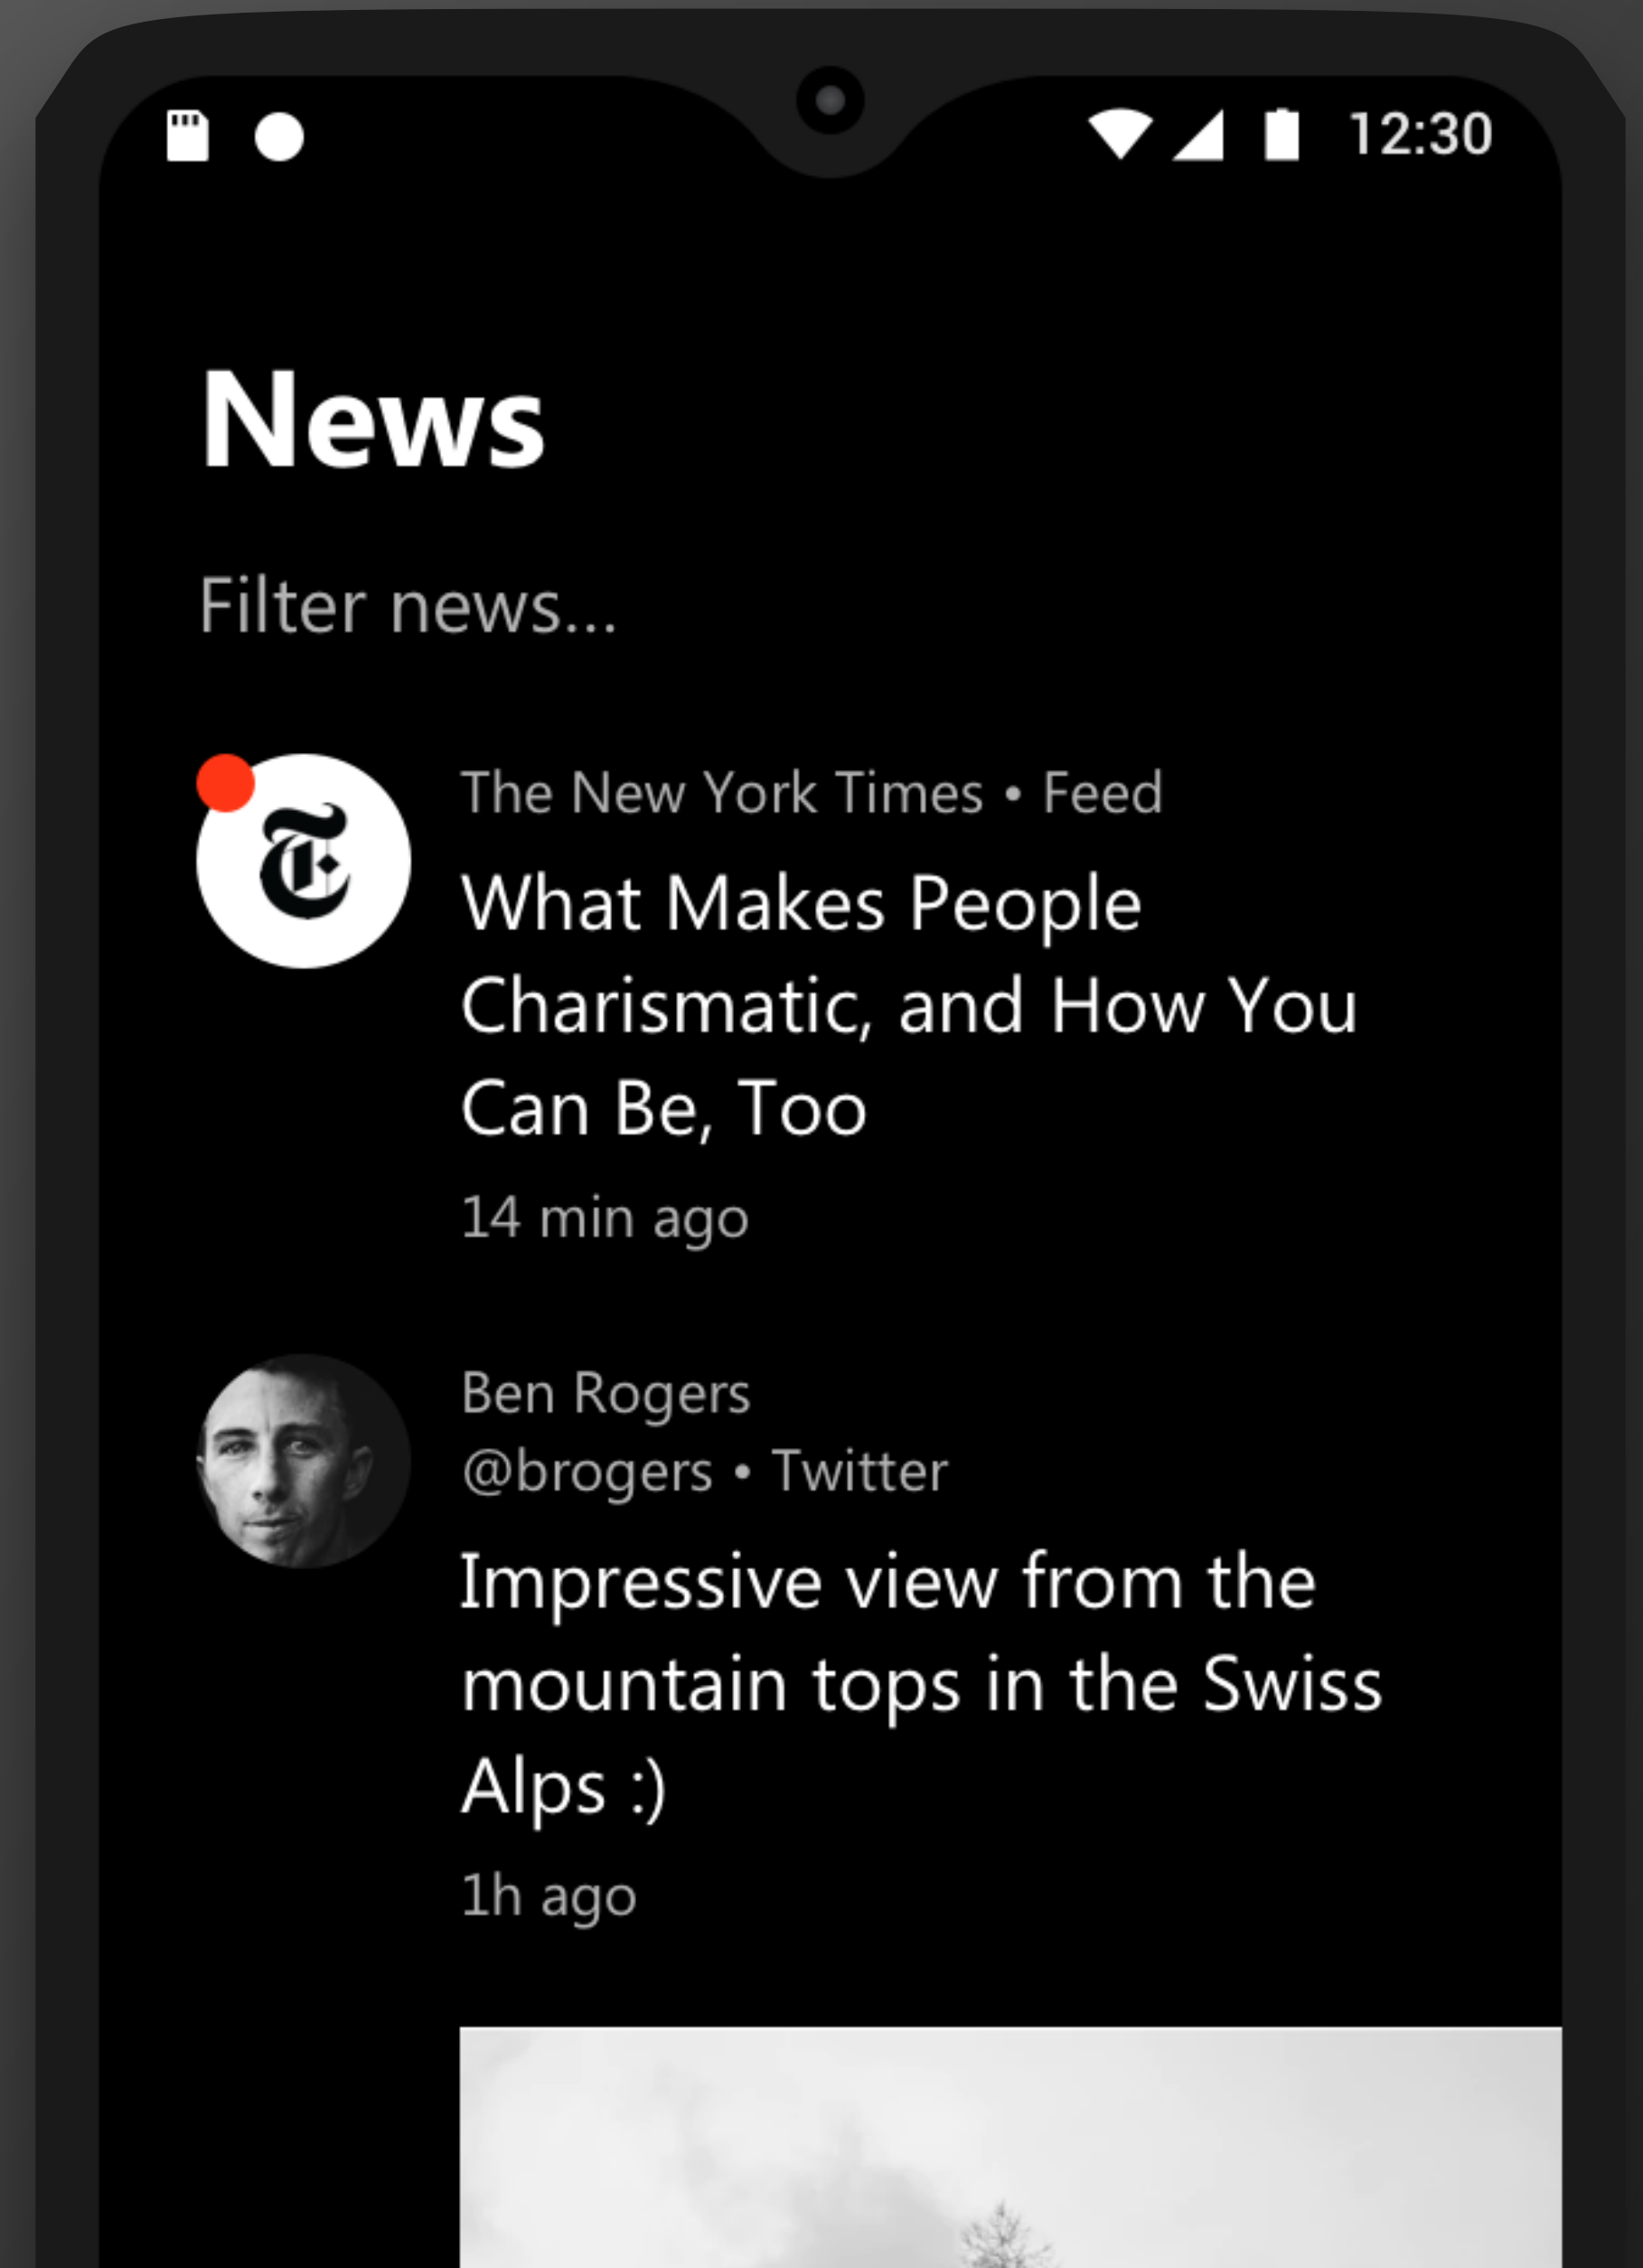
12:30

News

Filter news...

The New York Times • Feed

What Makes People Charismatic, and How You Can Be, Too

14 min ago

Ben Rogers
@brogers • Twitter

Impressive view from the mountain tops in the Swiss Alps :)

1h ago